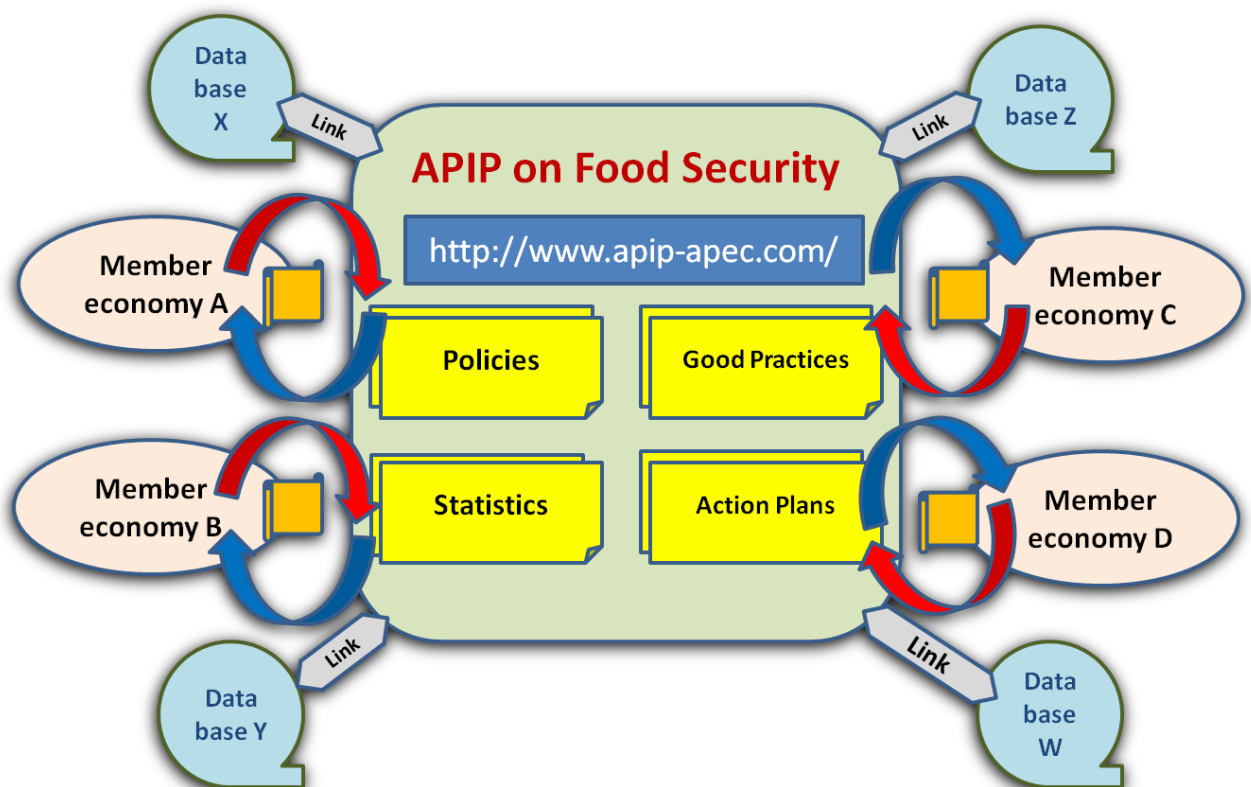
Data base X

Link

Data base Z

Link

APIP on Food Security

http://www.apip-apec.com/

Member economy A

Member economy C

Policies

Good Practices

Member economy B

Member economy D

Statistics

Action Plans

Link

Link

Data base Y

Data base W